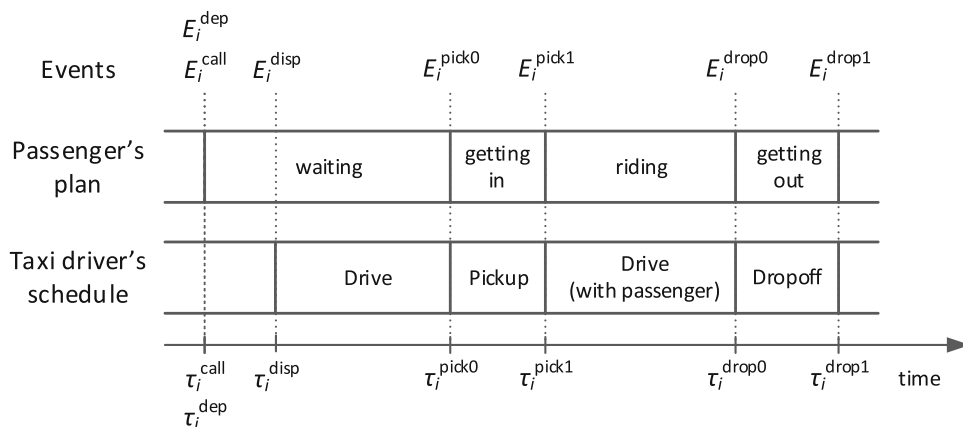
$E_i^{\text{dep}}$

Events $E_i^{\text{call}}$ $E_i^{\text{disp}}$ $E_i^{\text{pick0}}$ $E_i^{\text{pick1}}$ $E_i^{\text{drop0}}$ $E_i^{\text{drop1}}$

Passenger's plan: waiting | getting in | riding | getting out

Taxi driver's schedule: Drive | Pickup | Drive (with passenger) | Dropoff

$\tau_i^{\text{call}}$ $\tau_i^{\text{disp}}$ $\tau_i^{\text{pick0}}$ $\tau_i^{\text{pick1}}$ $\tau_i^{\text{drop0}}$ $\tau_i^{\text{drop1}}$ time

$\tau_i^{\text{dep}}$